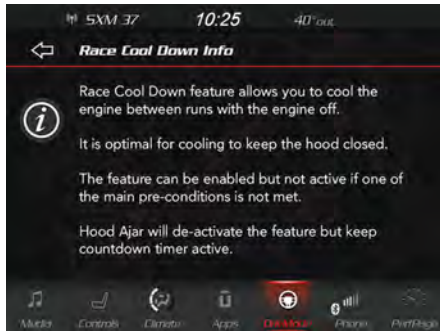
SXM 37 10:25 40°OUT

Race Cool Down Info

Race Cool Down feature allows you to cool the engine between runs with the engine off.

It is optimal for cooling to keep the hood closed.

The feature can be enabled but not active if one of the main pre-conditions is not met.

Hood Ajar will de-activate the feature but keep countdown timer active.

Media Controls Climate Apps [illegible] Phone PerfPages